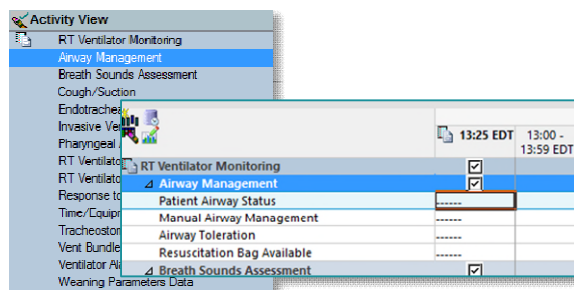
Activity View
RT Ventilator Monitoring
Airway Management
Breath Sounds Assessment
Cough/Suction
Endotracheal
Invasive Ve
Pharyngeal
RT Ventilato
RT Ventilato
Response to
Time/Equipm
Tracheosto
Vent Bundle
Ventilator Al
Weaning Parameters Data

| | 13:25 EDT | 13:00 - 13:59 EDT |
|---|---|---|
| RT Ventilator Monitoring | ☑ | |
| Airway Management | ☑ | |
| Patient Airway Status | ------ | |
| Manual Airway Management | ------ | |
| Airway Toleration | ------ | |
| Resuscitation Bag Available | ------ | |
| Breath Sounds Assessment | ☑ | |